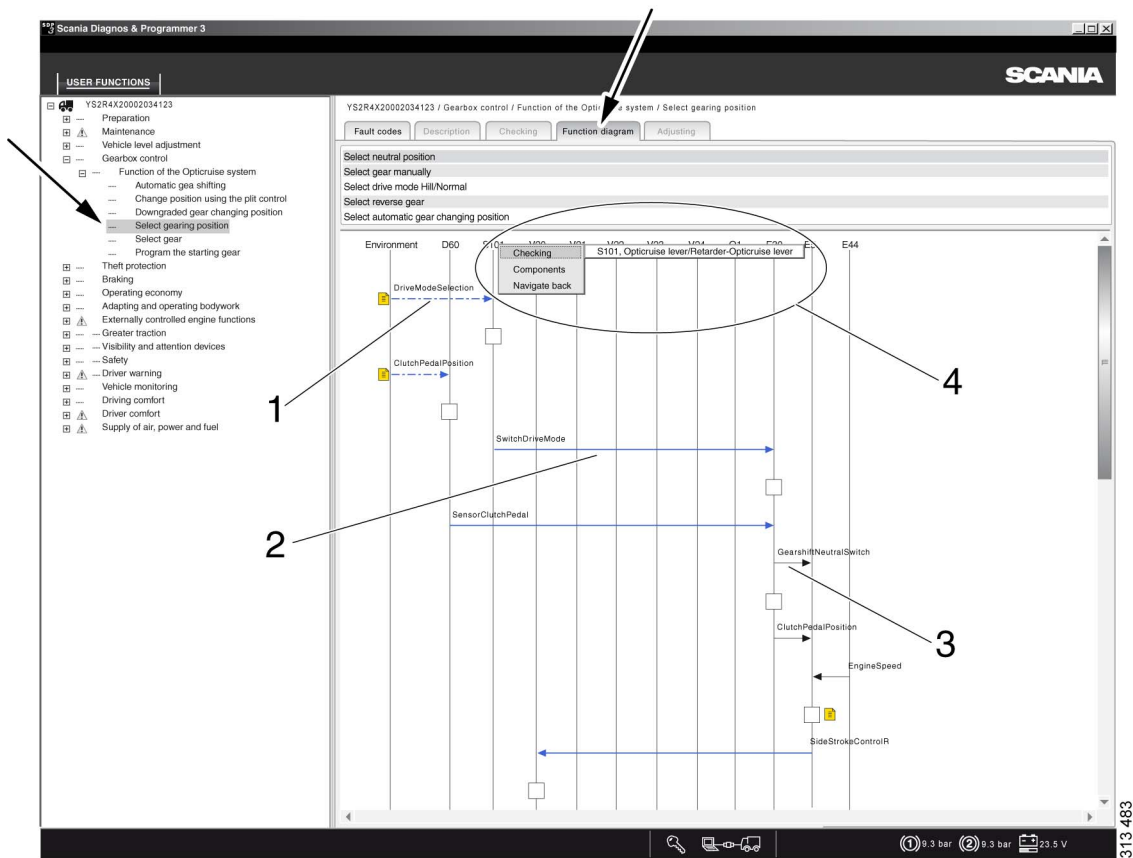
Scania Diagnos & Programmer 3

USER FUNCTIONS

SCANIA

YS2R4X20002034123
Preparation
Maintenance
Vehicle level adjustment
Gearbox control
Function of the Opticruise system
Automatic gea shifting
Change position using the plit control
Downgraded gear changing position
Select gearing position
Select gear
Program the starting gear
Theft protection
Braking
Operating economy
Adapting and operating bodywork
Externally controlled engine functions
Greater traction
Visibility and attention devices
Safety
Driver warning
Vehicle monitoring
Driving comfort
Driver comfort
Supply of air, power and fuel

YS2R4X20002034123 / Gearbox control / Function of the Opti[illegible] system / Select gearing position

Fault codes | Description | Checking | Function diagram | Adjusting

Select neutral position
Select gear manually
Select drive mode Hill/Normal
Select reverse gear
Select automatic gear changing position

Environment D60 S101 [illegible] E44

Checking
Components
Navigate back

S101, Opticruise lever/Retarder-Opticruise lever

DriveModeSelection
ClutchPedalPosition
SwitchDriveMode
SensorClutchPedal
GearshiftNeutralSwitch
ClutchPedalPosition
EngineSpeed
SideStrokeControlR

1
2
3
4

9.3 bar 9.3 bar 23.5 V

313 483